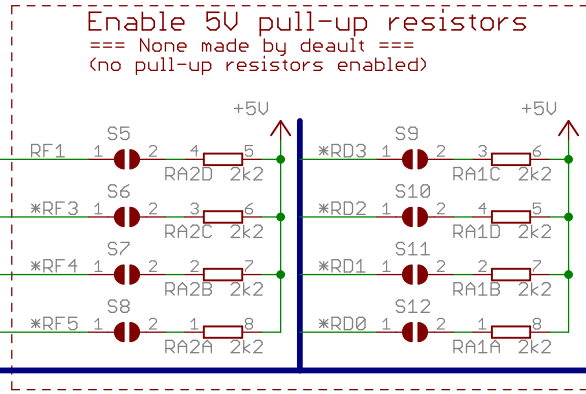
Enable 5V pull-up resistors
=== None made by deault ===
(no pull-up resistors enabled)

+5V
S5
RF1 1 2 4 5
RA2D 2k2
S6
*RF3 1 2 3 6
RA2C 2k2
S7
*RF4 1 2 2 7
RA2B 2k2
S8
*RF5 1 2 1 8
RA2A 2k2

+5V
S9
*RD3 1 2 3 6
RA1C 2k2
S10
*RD2 1 2 4 5
RA1D 2k2
S11
*RD1 1 2 2 7
RA1B 2k2
S12
*RD0 1 2 1 8
RA1A 2k2